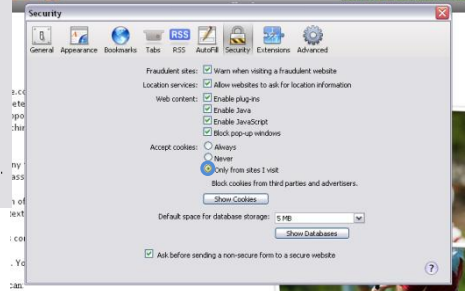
Security

General Appearance Bookmarks Tabs RSS AutoFill Security Extensions Advanced

Fraudulent sites: Warn when visiting a fraudulent website

Location services: Allow websites to ask for location information

Web content: Enable plug-ins
Enable Java
Enable JavaScript
Block pop-up windows

Accept cookies: Always
Never
Only from sites I visit
Block cookies from third parties and advertisers.

Show Cookies

Default space for database storage: 5 MB

Show Databases

Ask before sending a non-secure form to a secure website

?